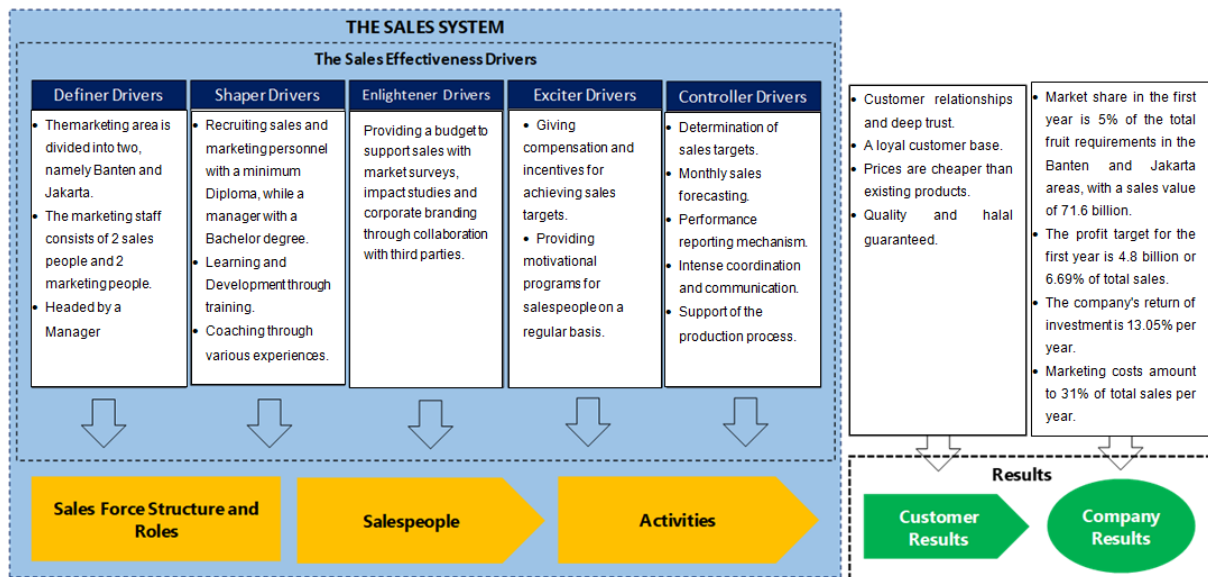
THE SALES SYSTEM

The Sales Effectiveness Drivers

Definer Drivers
- Themarketing area is divided into two, namely Banten and Jakarta.
- The marketing staff consists of 2 sales people and 2 marketing people.
- Headed by a Manager

Shaper Drivers
- Recruiting sales and marketing personnel with a minimum Diploma, while a manager with a Bachelor degree.
- Learning and Development through training.
- Coaching through various experiences.

Enlightener Drivers
Providing a budget to support sales with market surveys, impact studies and corporate branding through collaboration with third parties.

Exciter Drivers
- Giving compensation and incentives for achieving sales targets.
- Providing motivational programs for salespeople on a regular basis.

Controller Drivers
- Determination of sales targets.
- Monthly sales forecasting.
- Performance reporting mechanism.
- Intense coordination and communication.
- Support of the production process.

- Customer relationships and deep trust.
- A loyal customer base.
- Prices are cheaper than existing products.
- Quality and halal guaranteed.

- Market share in the first year is 5% of the total fruit requirements in the Banten and Jakarta areas, with a sales value of 71.6 billion.
- The profit target for the first year is 4.8 billion or 6.69% of total sales.
- The company's return of investment is 13.05% per year.
- Marketing costs amount to 31% of total sales per year.

Sales Force Structure and Roles

Salespeople

Activities

Results

Customer Results

Company Results